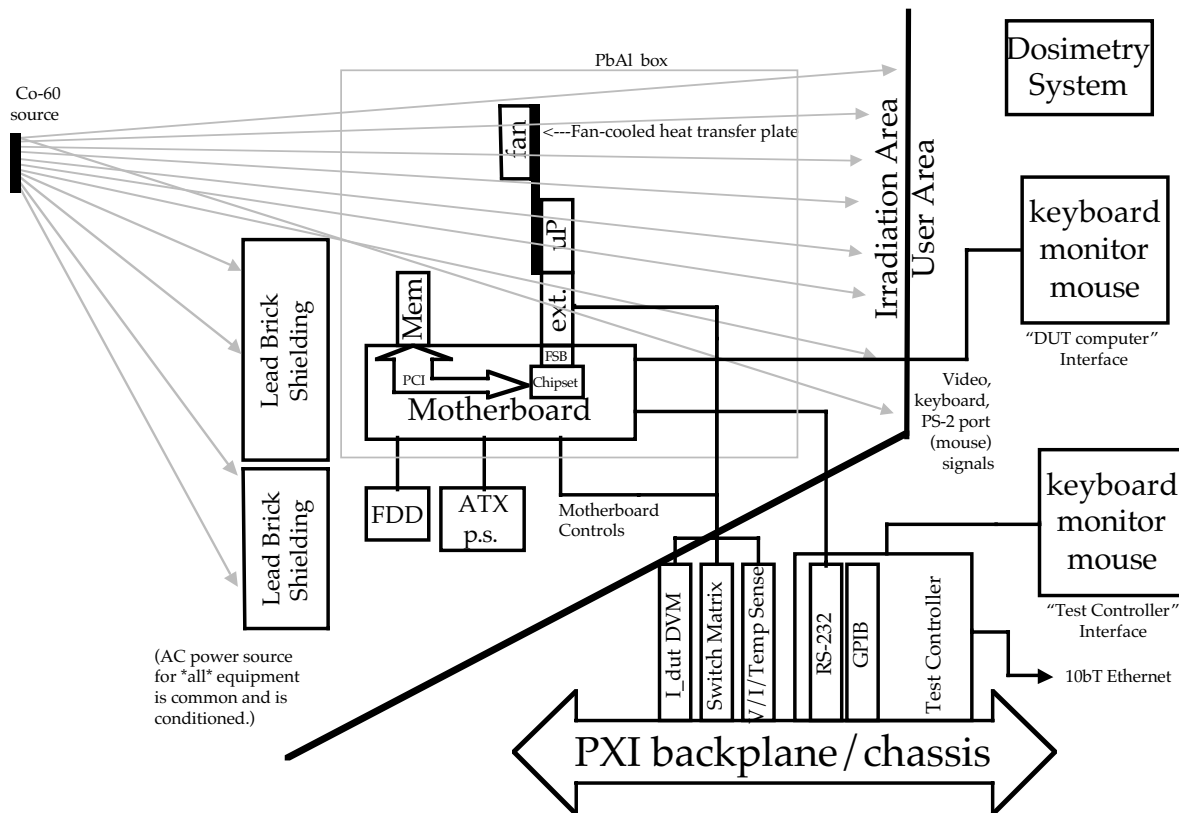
PbAl box

Dosimetry System

Co-60 source

fan

<---Fan-cooled heat transfer plate

uP

Irradiation Area

User Area

keyboard monitor mouse

"DUT computer" Interface

Lead Brick Shielding

Mem

ext.

FSB

PCI

Chipset

Motherboard

Video, keyboard, PS-2 port (mouse) signals

Lead Brick Shielding

FDD

ATX p.s.

Motherboard Controls

keyboard monitor mouse

"Test Controller" Interface

I_dut DVM

Switch Matrix

V/I/Temp Sense

RS-232

GPIB

Test Controller

10bT Ethernet

(AC power source for *all* equipment is common and is conditioned.)

PXI backplane/chassis